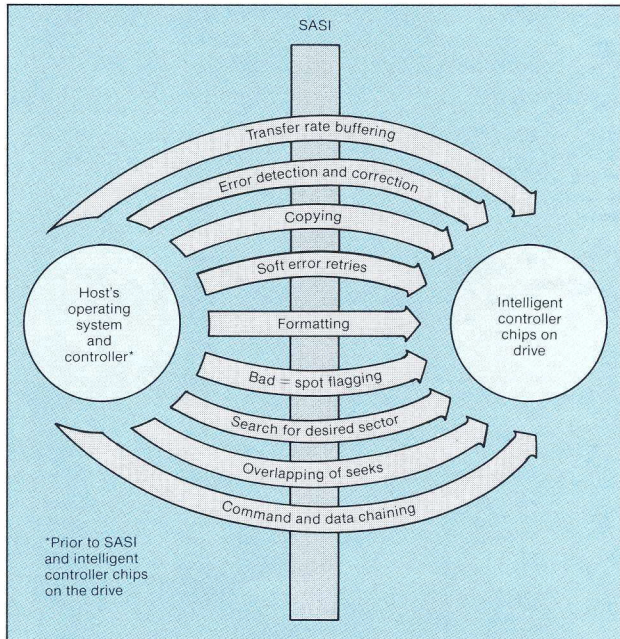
SASI

Transfer rate buffering

Error detection and correction

Copying

Soft error retries

Host's operating system and controller*

Formatting

Intelligent controller chips on drive

Bad = spot flagging

Search for desired sector

Overlapping of seeks

Command and data chaining

*Prior to SASI and intelligent controller chips on the drive